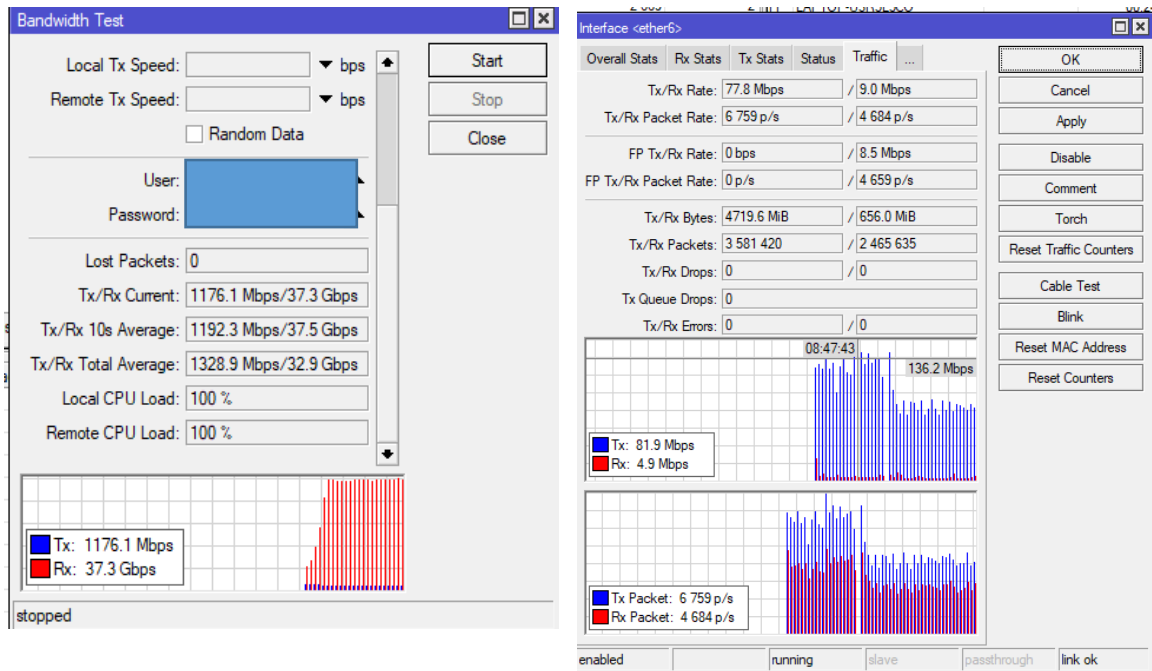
Bandwidth Test

Local Tx Speed: bps
Remote Tx Speed: bps
Random Data
User:
Password:
Lost Packets: 0
Tx/Rx Current: 1176.1 Mbps/37.3 Gbps
Tx/Rx 10s Average: 1192.3 Mbps/37.5 Gbps
Tx/Rx Total Average: 1328.9 Mbps/32.9 Gbps
Local CPU Load: 100 %
Remote CPU Load: 100 %

Start
Stop
Close

Tx: 1176.1 Mbps
Rx: 37.3 Gbps

stopped

Interface <ether6>

Overall Stats | Rx Stats | Tx Stats | Status | Traffic | ...

Tx/Rx Rate: 77.8 Mbps / 9.0 Mbps
Tx/Rx Packet Rate: 6 759 p/s / 4 684 p/s
FP Tx/Rx Rate: 0 bps / 8.5 Mbps
FP Tx/Rx Packet Rate: 0 p/s / 4 659 p/s
Tx/Rx Bytes: 4719.6 MiB / 656.0 MiB
Tx/Rx Packets: 3 581 420 / 2 465 635
Tx/Rx Drops: 0 / 0
Tx Queue Drops: 0
Tx/Rx Errors: 0 / 0

08:47:43
136.2 Mbps
Tx: 81.9 Mbps
Rx: 4.9 Mbps

Tx Packet: 6 759 p/s
Rx Packet: 4 684 p/s

OK
Cancel
Apply
Disable
Comment
Torch
Reset Traffic Counters
Cable Test
Blink
Reset MAC Address
Reset Counters

enabled | running | slave | passthrough | link ok